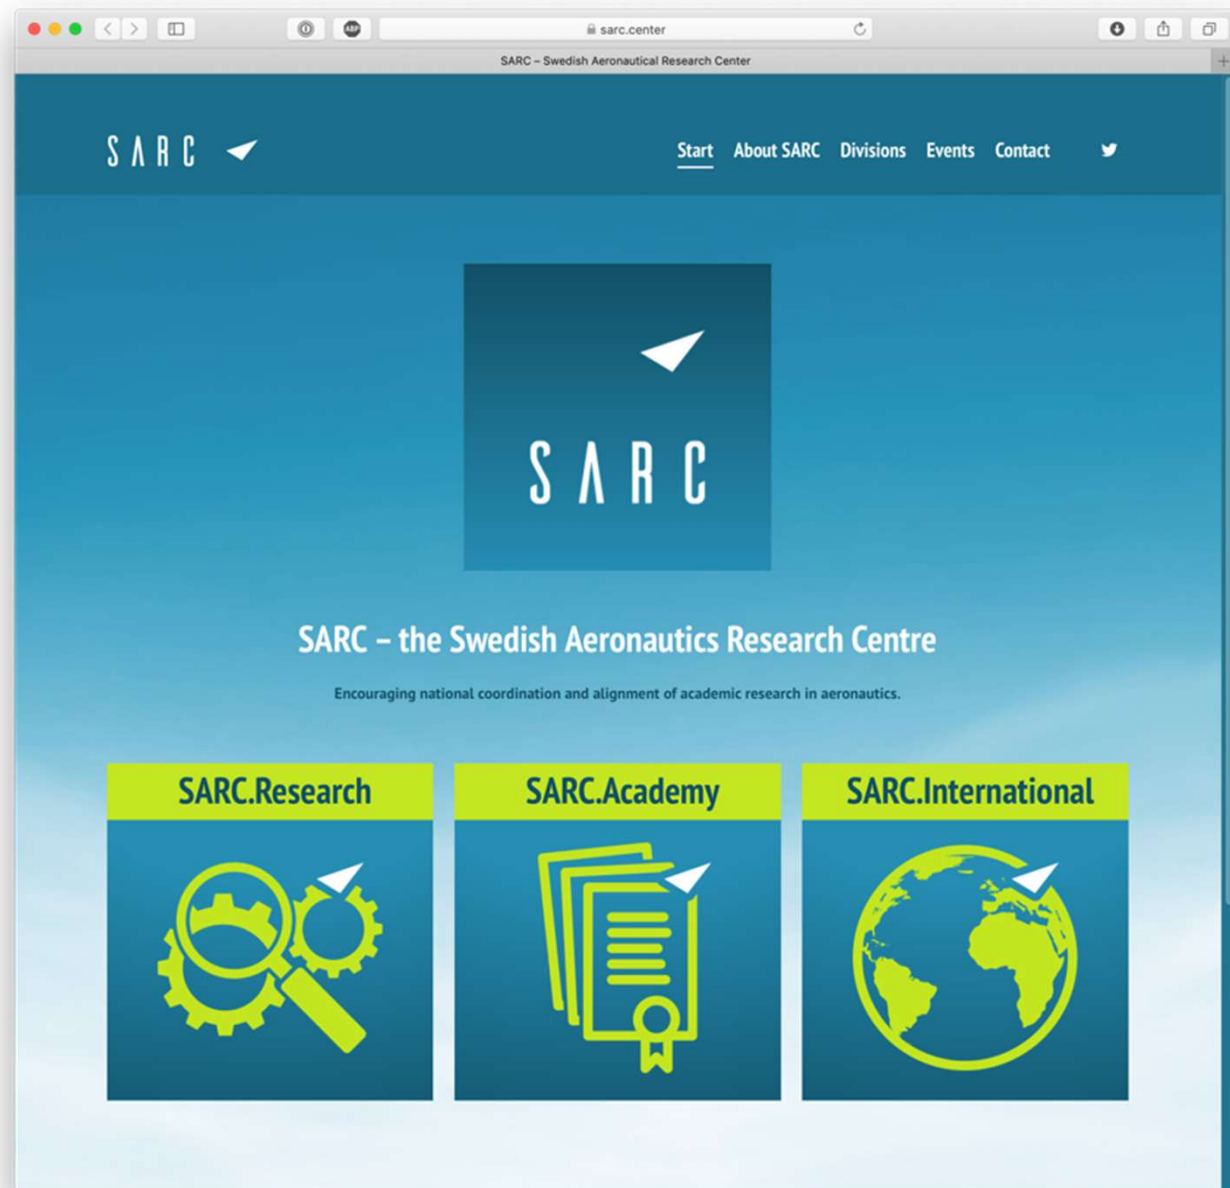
sarc.center

SARC – Swedish Aeronautical Research Center

SARC

Start About SARC Divisions Events Contact

SARC

SARC – the Swedish Aeronautics Research Centre

Encouraging national coordination and alignment of academic research in aeronautics.

SARC.Research

SARC.Academy

SARC.International